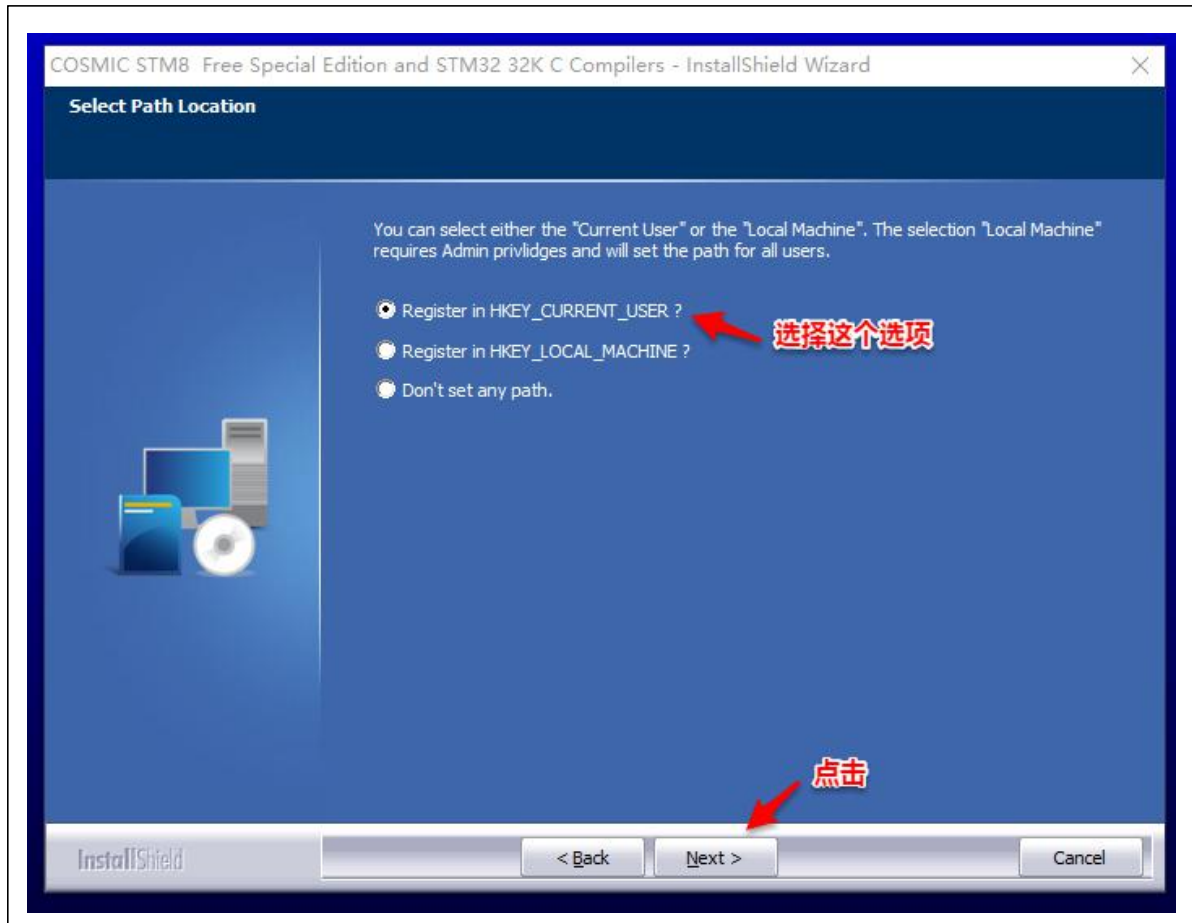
COSMIC STM8 Free Special Edition and STM32 32K C Compilers - InstallShield Wizard

Select Path Location

You can select either the "Current User" or the "Local Machine". The selection "Local Machine" requires Admin privlidges and will set the path for all users.

Register in HKEY_CURRENT_USER ?

选择这个选项

Register in HKEY_LOCAL_MACHINE ?

Don't set any path.

点击

InstallShield

< Back

Next >

Cancel